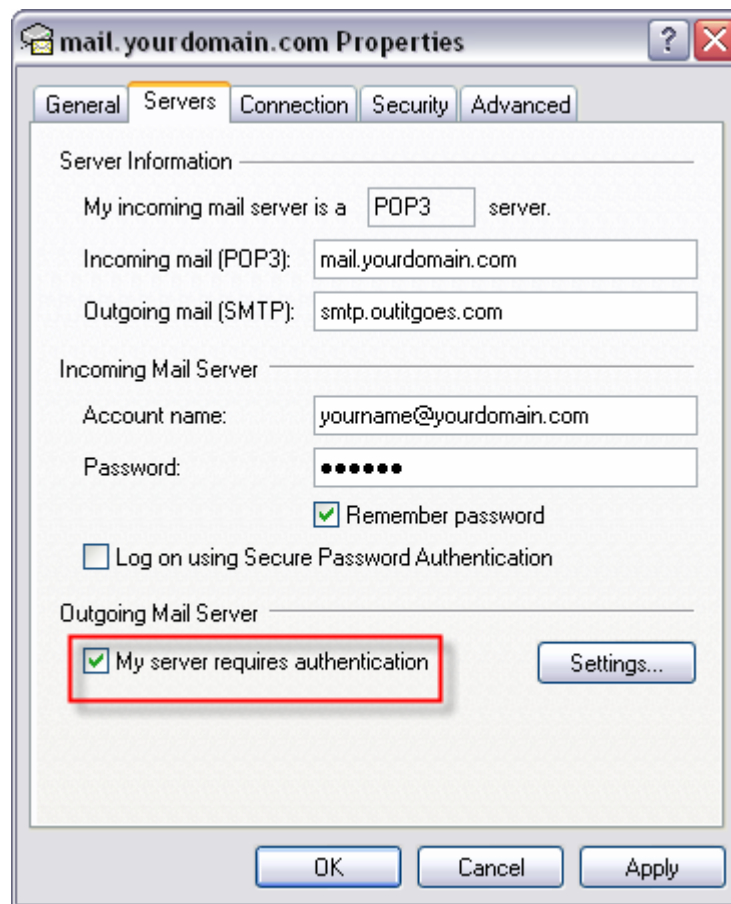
mail.yourdomain.com Properties

?

General | Servers | Connection | Security | Advanced

Server Information

My incoming mail server is a POP3 server.

Incoming mail (POP3): mail.yourdomain.com

Outgoing mail (SMTP): smtp.outitgoes.com

Incoming Mail Server

Account name: yourname@yourdomain.com

Password: ••••••

Remember password

Log on using Secure Password Authentication

Outgoing Mail Server

My server requires authentication

Settings...

OK

Cancel

Apply